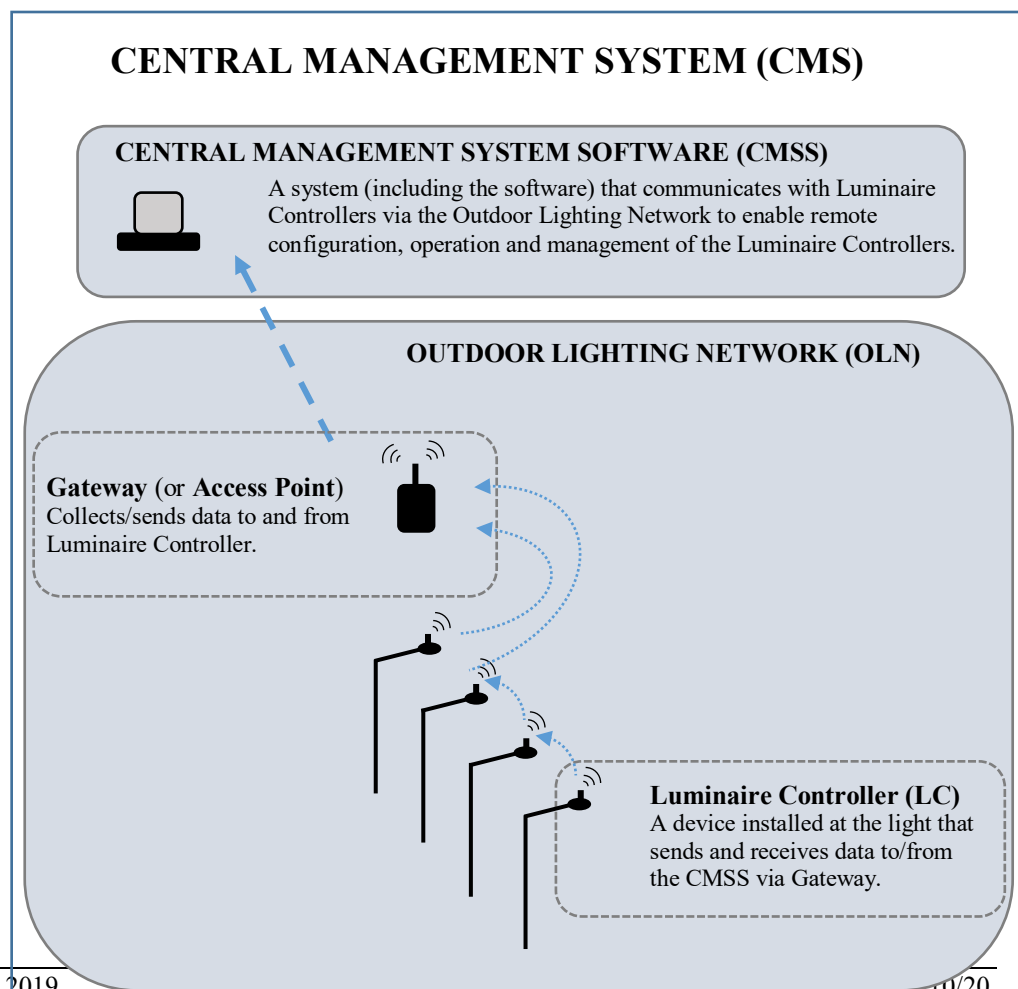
CENTRAL MANAGEMENT SYSTEM (CMS)

CENTRAL MANAGEMENT SYSTEM SOFTWARE (CMSS)

A system (including the software) that communicates with Luminaire Controllers via the Outdoor Lighting Network to enable remote configuration, operation and management of the Luminaire Controllers.

OUTDOOR LIGHTING NETWORK (OLN)

Gateway (or Access Point)
Collects/sends data to and from Luminaire Controller.

Luminaire Controller (LC)
A device installed at the light that sends and receives data to/from the CMSS via Gateway.

2019 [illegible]10/20